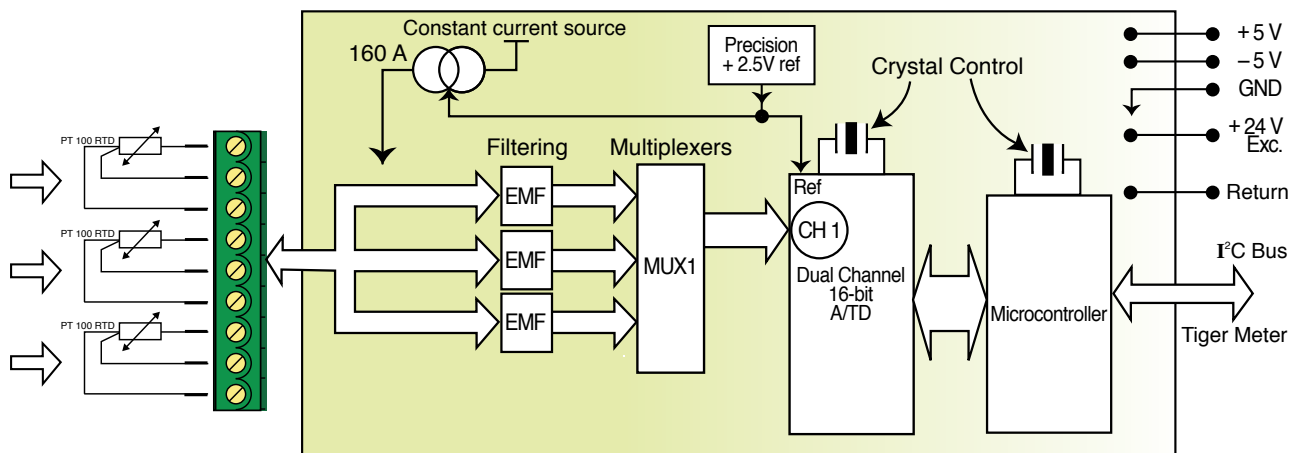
Constant current source

160 A

Precision
+ 2.5V ref

Crystal Control

+ 5 V
– 5 V
GND
+ 24 V
Exc.
Return

PT 100 RTD
PT 100 RTD
PT 100 RTD

Filtering

Multiplexers

EMF
EMF
EMF

MUX1

Ref

CH 1

Dual Channel
16-bit
A/TD

Microcontroller

I$^2$C Bus

Tiger Meter